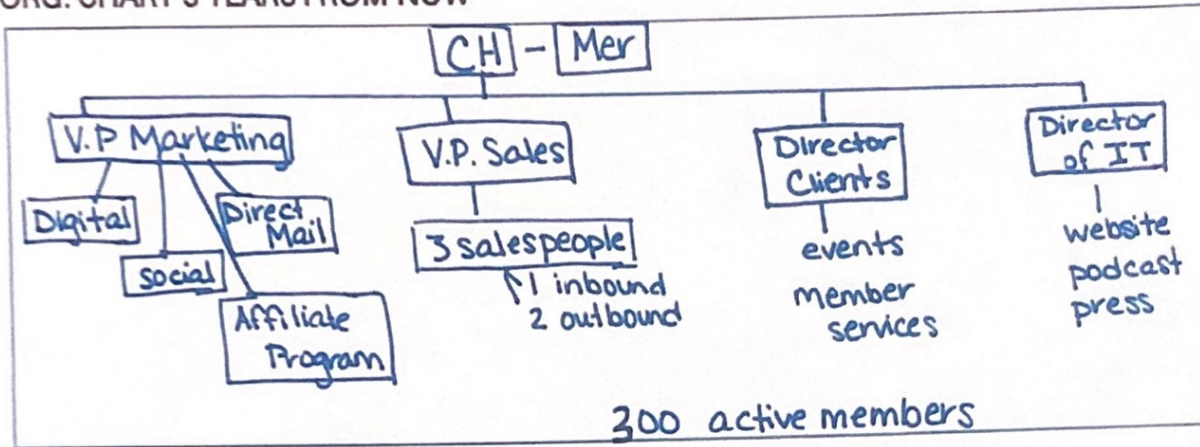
ORG. CHART 3 YEARS FROM NOW

CH - Mer

V.P Marketing

Digital

Social

Direct Mail

Affiliate Program

V.P. Sales

3 salespeople

1 inbound
2 outbound

Director Clients

events
member services

Director of IT

website
podcast
press

300 active members